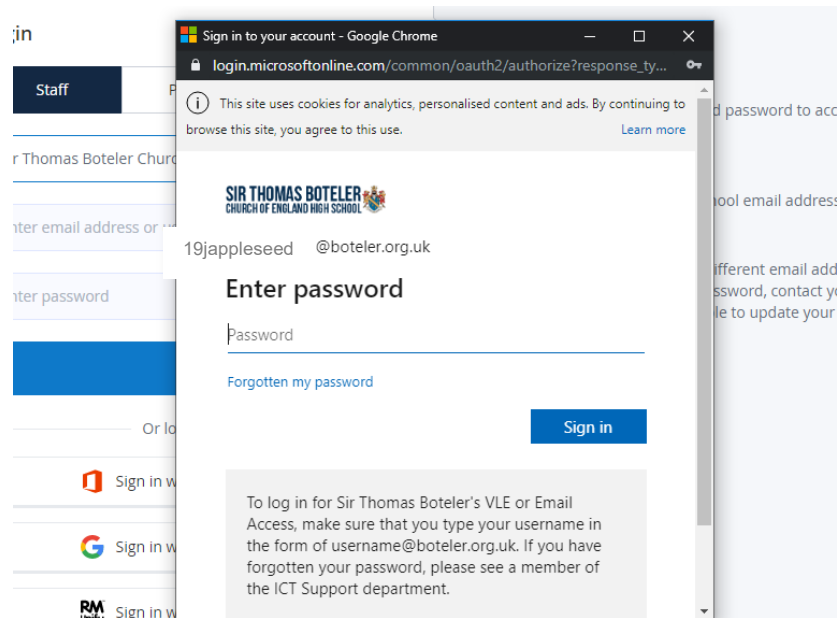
;in

Staff

P

r Thomas Boteler Churc

nter email address or

nter password

Or lo

Sign in w

Sign in w

RM

Sign in w

d password to acc

hool email address

ifferent email add
ssword, contact yo
le to update your

Sign in to your account - Google Chrome

login.microsoftonline.com/common/oauth2/authorize?response_ty...

This site uses cookies for analytics, personalised content and ads. By continuing to browse this site, you agree to this use.

Learn more

SIR THOMAS BOTELER
CHURCH OF ENGLAND HIGH SCHOOL

19jappleseed @boteler.org.uk

Enter password

Password

Forgotten my password

Sign in

To log in for Sir Thomas Boteler's VLE or Email Access, make sure that you type your username in the form of username@boteler.org.uk. If you have forgotten your password, please see a member of the ICT Support department.